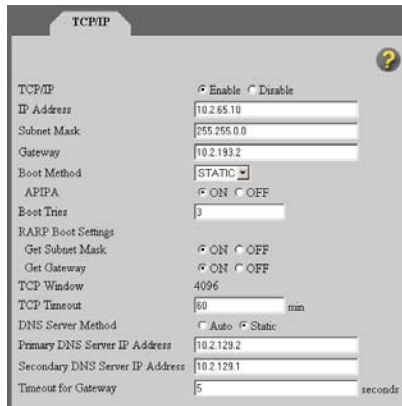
TCP/IP

?

| | |
|---|---|
| TCP/IP | Enable Disable |
| IP Address | 10.2.65.10 |
| Subnet Mask | 255.255.0.0 |
| Gateway | 10.2.193.2 |
| Boot Method | STATIC |
| APIPA | ON OFF |
| Boot Tries | 3 |
| RARP Boot Settings | |
| Get Subnet Mask | ON OFF |
| Get Gateway | ON OFF |
| TCP Window | 4096 |
| TCP Timeout | 60 min |
| DNS Server Method | Auto Static |
| Primary DNS Server IP Address | 10.2.129.2 |
| Secondary DNS Server IP Address | 10.2.129.1 |
| Timeout for Gateway | 5 seconds |